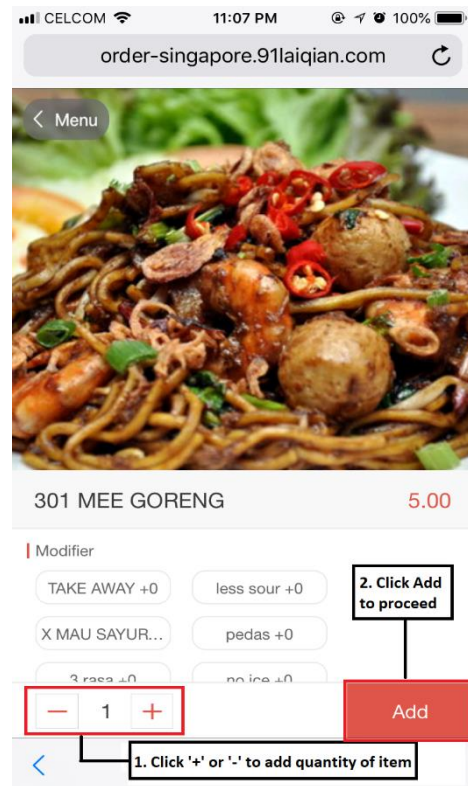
CELCOM 11:07 PM 100%

order-singapore.91laiqian.com

Menu

301 MEE GORENG 5.00

Modifier

TAKE AWAY +0

less sour +0

X MAU SAYUR...

pedas +0

3 rasa +0

no ice +0

2. Click Add to proceed

1

Add

1. Click '+' or '-' to add quantity of item